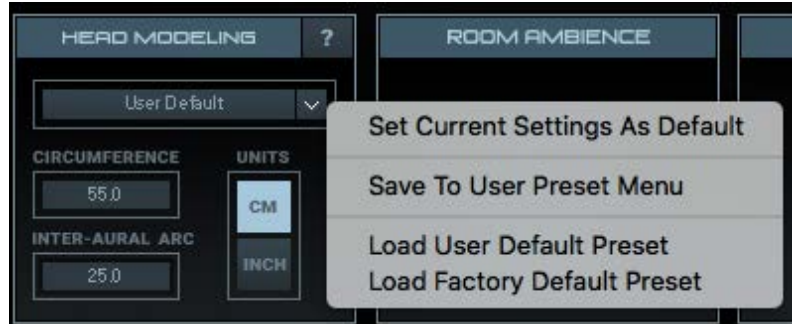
HEAD MODELING
?
ROOM AMBIENCE
User Default
CIRCUMFERENCE
UNITS
55.0
CM
INTER-AURAL ARC
INCH
25.0
Set Current Settings As Default
Save To User Preset Menu
Load User Default Preset
Load Factory Default Preset